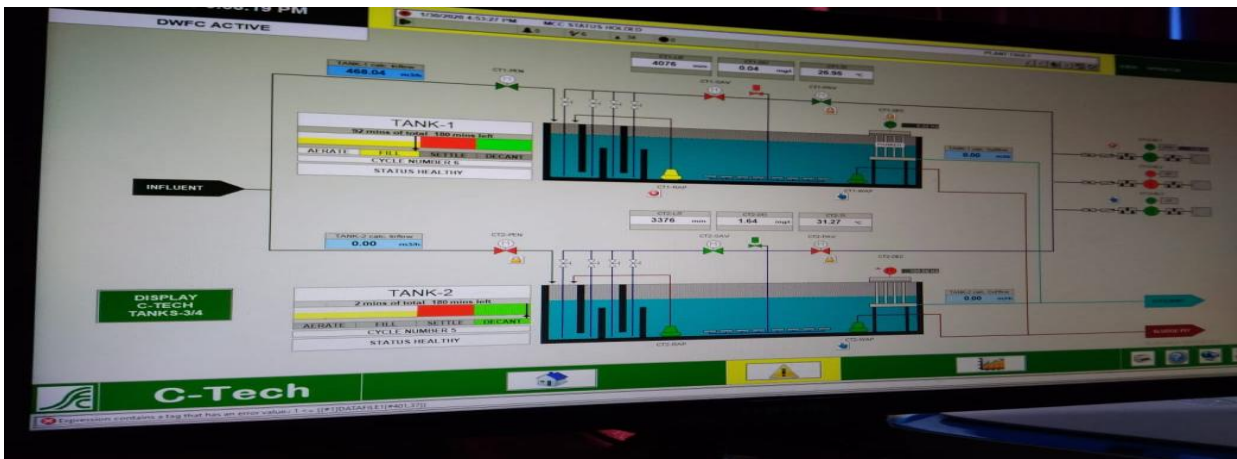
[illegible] PM
DWFC ACTIVE
1/30/2020 4:53:27 PM MCC STATUS HEALTHY
TANK-1 calc. inflow
468.04 m3/h
CT1-PEN
4076 mm
0.04 mg/l
26.96 °C
TANK-1
52 mins of total 100 mins left
AERATE FILL SETTLE DECANT
CYCLE NUMBER 6
STATUS HEALTHY
INFLUENT
0.00 m3/h
CT1-RAP
CT1-WAP
3376 mm
1.64 mg/l
31.27 °C
TANK-2 calc. inflow
0.00 m3/h
CT2-PEN
TANK-2
2 mins of total 100 mins left
AERATE FILL SETTLE DECANT
CYCLE NUMBER 5
STATUS HEALTHY
DISPLAY C-TECH TANKS-3/4
0.00 m3/h
CT2-RAP
CT2-WAP
C-Tech
Expression contains a tag that has an error value: 1 <= [[#1]DATA[4,E1](#401.37)]